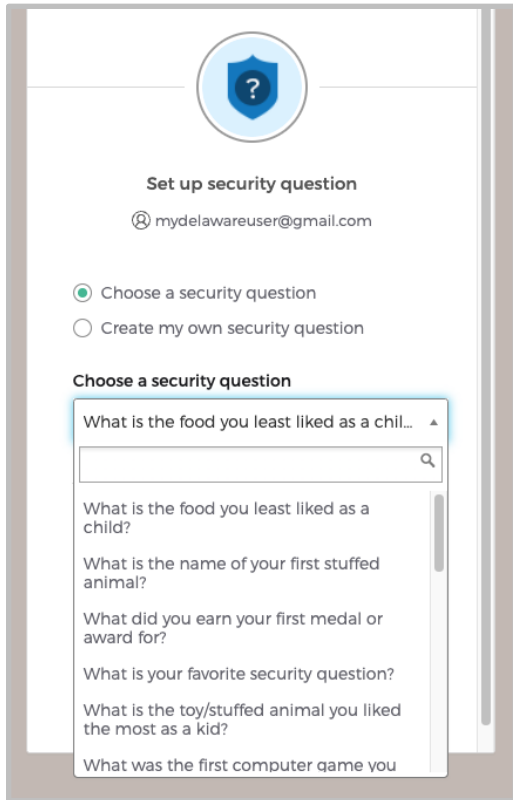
?

Set up security question

mydelawareuser@gmail.com

Choose a security question

Create my own security question

Choose a security question

What is the food you least liked as a chil...

What is the food you least liked as a child?

What is the name of your first stuffed animal?

What did you earn your first medal or award for?

What is your favorite security question?

What is the toy/stuffed animal you liked the most as a kid?

What was the first computer game you